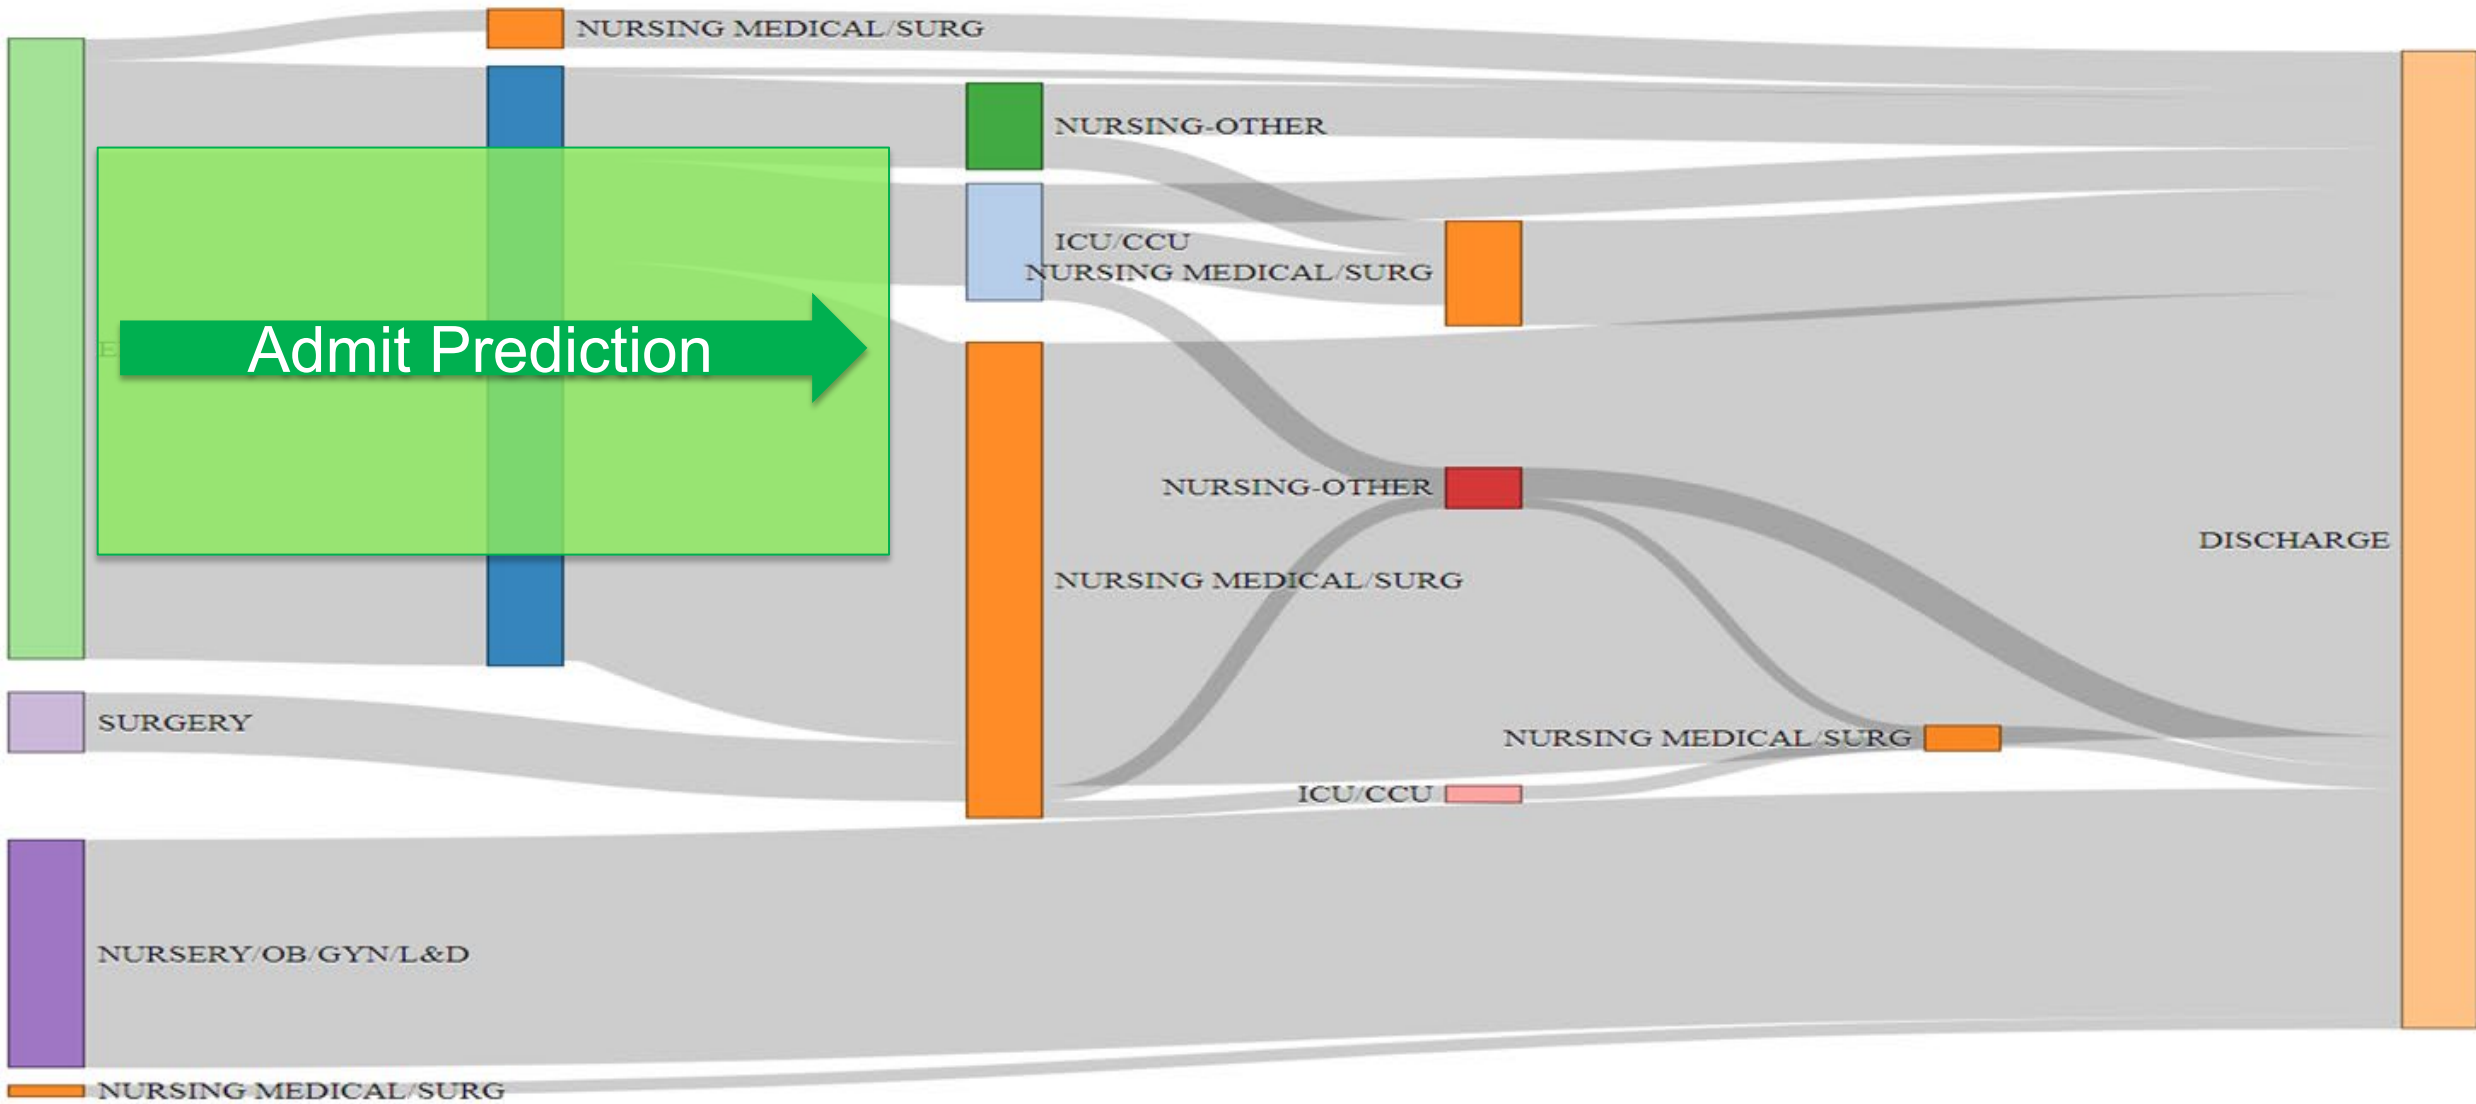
NURSING MEDICAL/SURG

NURSING-OTHER

ICU/CCU

NURSING MEDICAL/SURG

E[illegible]

Admit Prediction

NURSING-OTHER

NURSING MEDICAL/SURG

DISCHARGE

SURGERY

NURSING MEDICAL/SURG

ICU/CCU

NURSERY/OB/GYN/L&D

NURSING MEDICAL/SURG